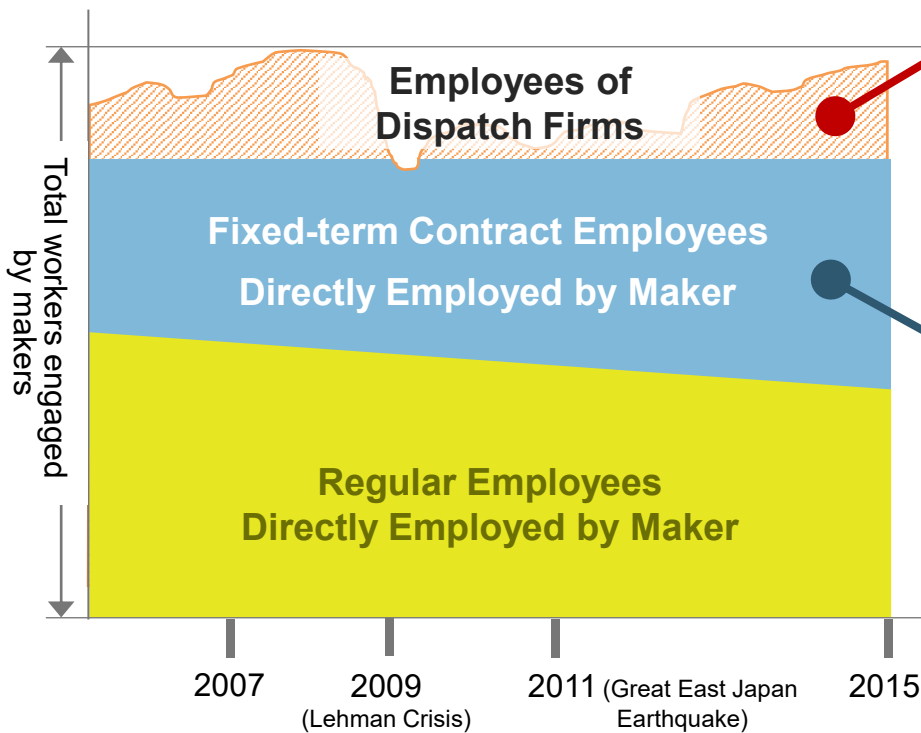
Total workers engaged by makers

Employees of Dispatch Firms

Fixed-term Contract Employees Directly Employed by Maker

Regular Employees Directly Employed by Maker

2007

2009 (Lehman Crisis)

2011 (Great East Japan Earthquake)

2015